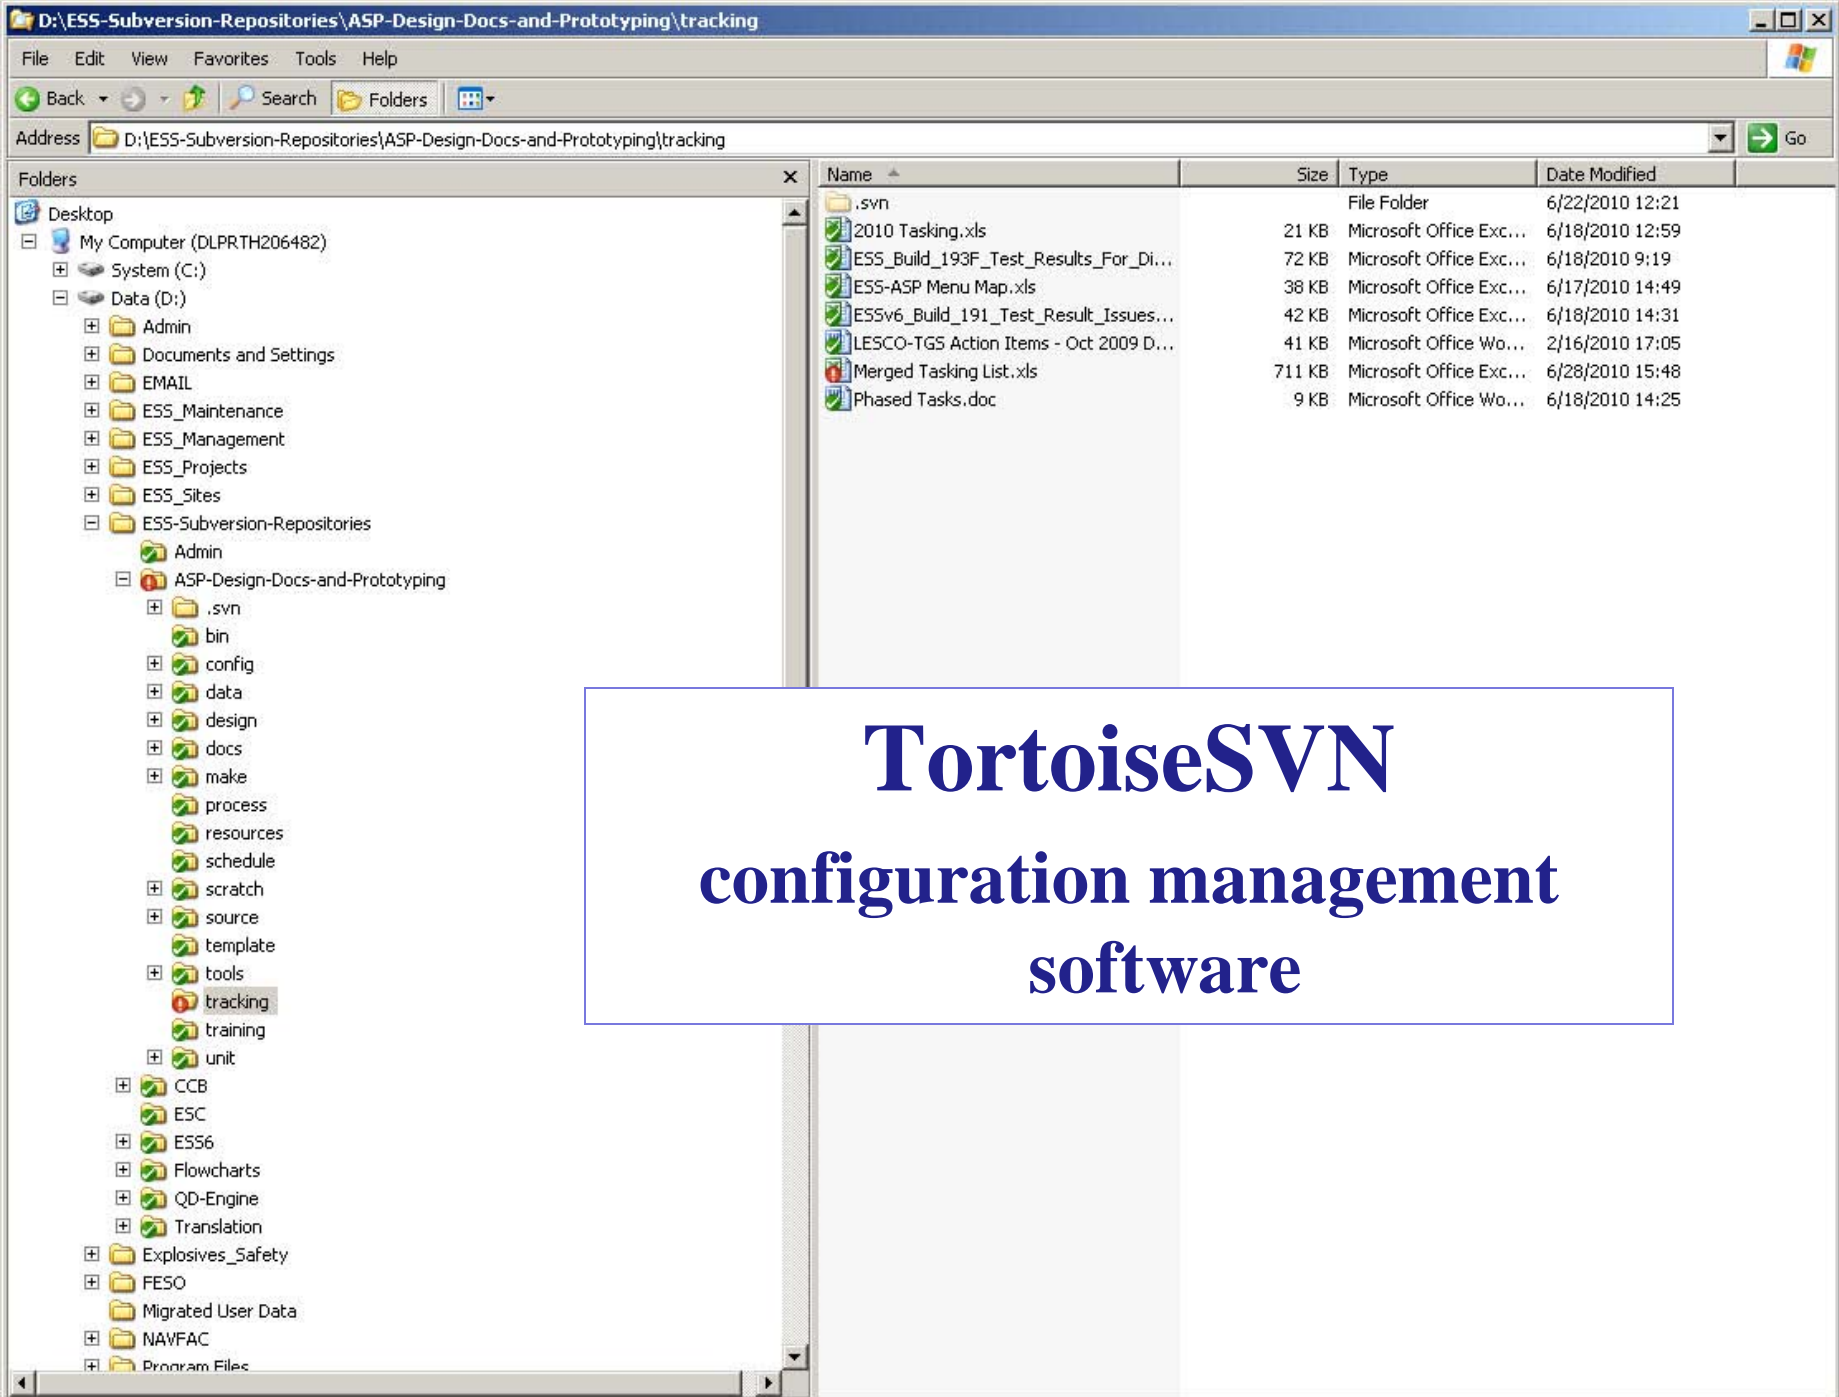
D:\ESS-Subversion-Repositories\ASP-Design-Docs-and-Prototyping\tracking

File Edit View Favorites Tools Help

Back Search Folders

Address D:\ESS-Subversion-Repositories\ASP-Design-Docs-and-Prototyping\tracking Go

Folders

Desktop
My Computer (DLPRTH206482)
System (C:)
Data (D:)
Admin
Documents and Settings
EMAIL
ESS_Maintenance
ESS_Management
ESS_Projects
ESS_Sites
ESS-Subversion-Repositories
Admin
ASP-Design-Docs-and-Prototyping
.svn
bin
config
data
design
docs
make
process
resources
schedule
scratch
source
template
tools
tracking
training
unit
CCB
ESC
ESS6
Flowcharts
QD-Engine
Translation
Explosives_Safety
FESO
Migrated User Data
NAVFAC
Program Files

| Name | Size | Type | Date Modified |
|---|---|---|---|
| .svn | | File Folder | 6/22/2010 12:21 |
| 2010 Tasking.xls | 21 KB | Microsoft Office Exc... | 6/18/2010 12:59 |
| ESS_Build_193F_Test_Results_For_Di... | 72 KB | Microsoft Office Exc... | 6/18/2010 9:19 |
| ESS-ASP Menu Map.xls | 38 KB | Microsoft Office Exc... | 6/17/2010 14:49 |
| ESSv6_Build_191_Test_Result_Issues... | 42 KB | Microsoft Office Exc... | 6/18/2010 14:31 |
| LESCO-TGS Action Items - Oct 2009 D... | 41 KB | Microsoft Office Wo... | 2/16/2010 17:05 |
| Merged Tasking List.xls | 711 KB | Microsoft Office Exc... | 6/28/2010 15:48 |
| Phased Tasks.doc | 9 KB | Microsoft Office Wo... | 6/18/2010 14:25 |

TortoiseSVN
configuration management software